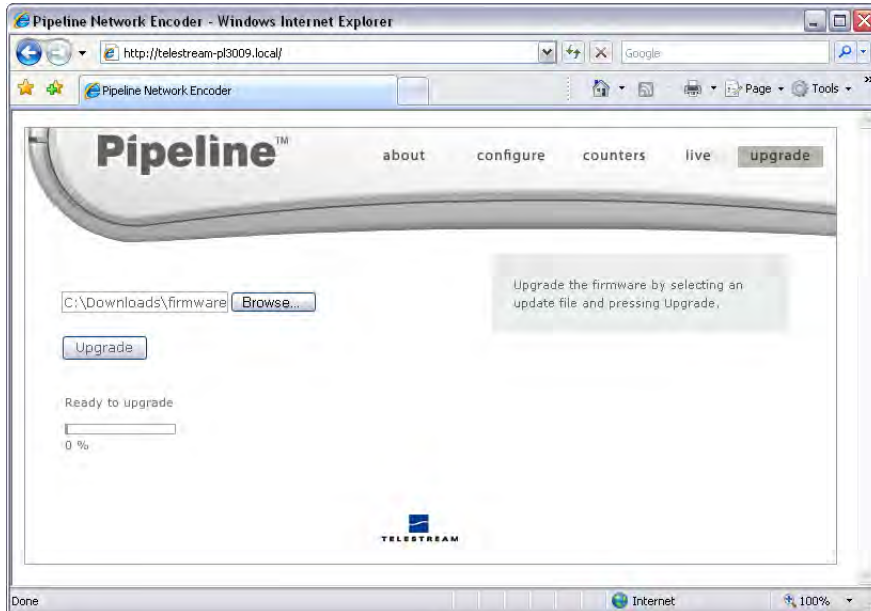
Pipeline Network Encoder - Windows Internet Explorer

http://telestream-pl3009.local/

Google

Pipeline Network Encoder

Page ▾ Tools ▾

Pipeline™

about configure counters live upgrade

Upgrade the firmware by selecting an update file and pressing Upgrade.

C:\Downloads\firmware Browse...

Upgrade

Ready to upgrade

0 %

TELESTREAM

Done

Internet

100%